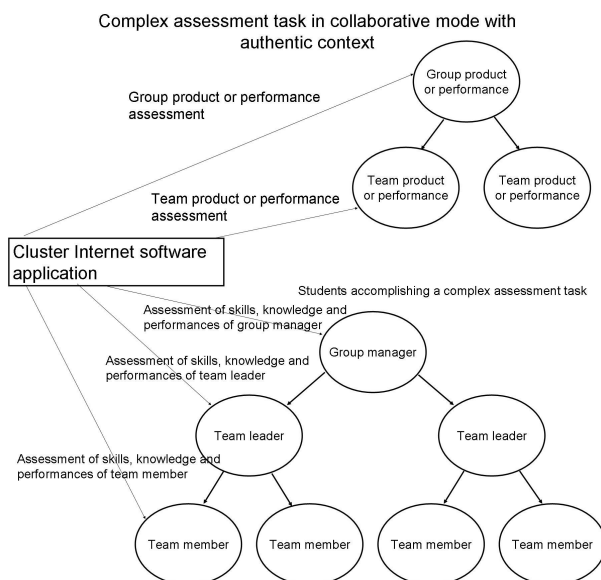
Complex assessment task in collaborative mode with authentic context

Group product or performance

Group product or performance assessment

Team product or performance

Team product or performance

Team product or performance assessment

Cluster Internet software application

Students accomplishing a complex assessment task

Assessment of skills, knowledge and performances of group manager

Group manager

Assessment of skills, knowledge and performances of team leader

Team leader

Team leader

Assessment of skills, knowledge and performances of team member

Team member

Team member

Team member

Team member